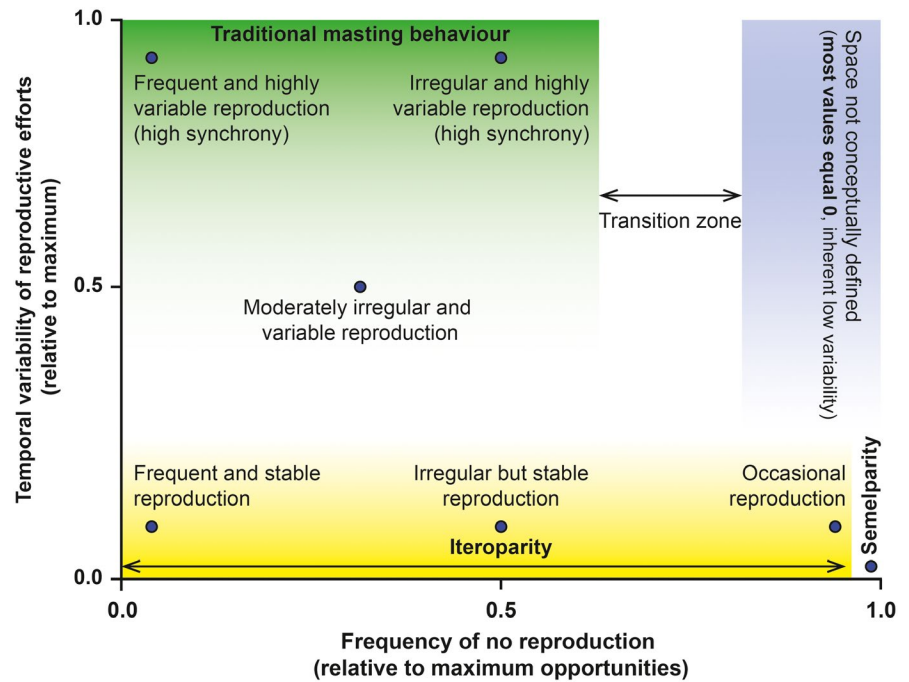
Traditional masting behaviour

Frequent and highly variable reproduction (high synchrony)

Irregular and highly variable reproduction (high synchrony)

Space not conceptually defined (**most values equal 0**, inherent low variability)

Transition zone

Moderately irregular and variable reproduction

Frequent and stable reproduction

Irregular but stable reproduction

Occasional reproduction

Semelparity

Iteroparity

Temporal variability of reproductive efforts (relative to maximum)

1.0

0.5

0.0

0.0

0.5

1.0

Frequency of no reproduction (relative to maximum opportunities)